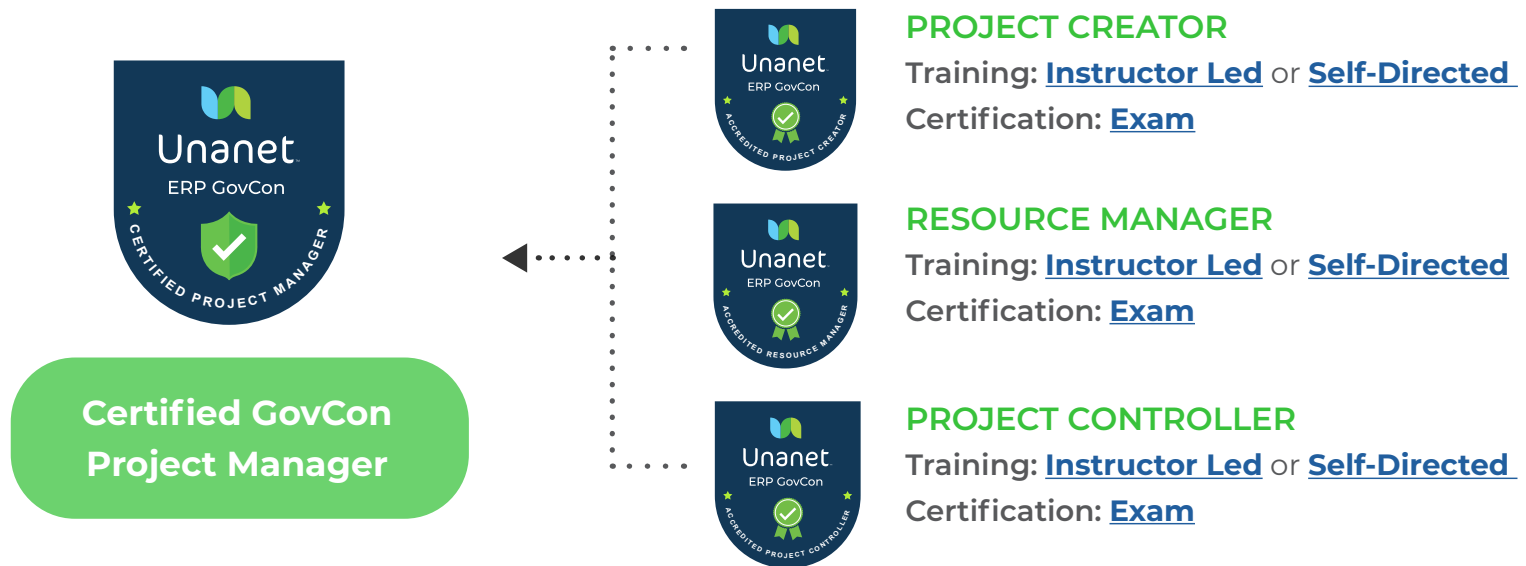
Unanet
ERP GovCon
CERTIFIED PROJECT MANAGER

Certified GovCon Project Manager

Unanet
ERP GovCon
ACCREDITED PROJECT CREATOR

PROJECT CREATOR
Training: Instructor Led or Self-Directed
Certification: Exam

Unanet
ERP GovCon
ACCREDITED RESOURCE MANAGER

RESOURCE MANAGER
Training: Instructor Led or Self-Directed
Certification: Exam

Unanet
ERP GovCon
ACCREDITED PROJECT CONTROLLER

PROJECT CONTROLLER
Training: Instructor Led or Self-Directed
Certification: Exam